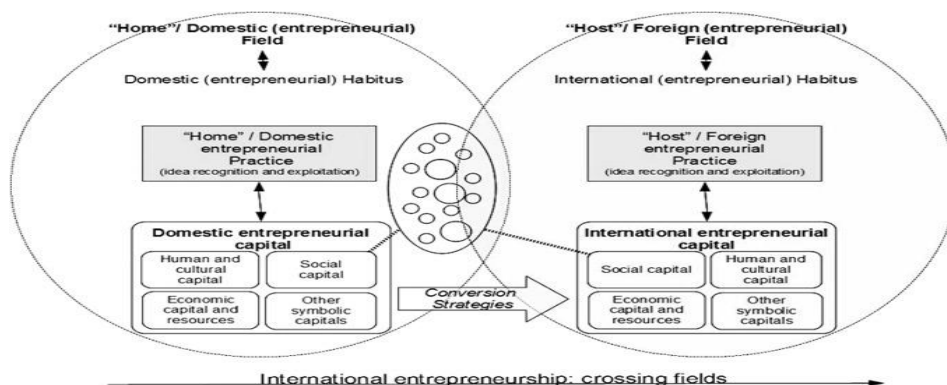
"Home"/ Domestic (entrepreneurial) Field

Domestic (entrepreneurial) Habitus

"Home" / Domestic entrepreneurial Practice
(idea recognition and exploitation)

Domestic entrepreneurial capital

Human and cultural capital

Social capital

Economic capital and resources

Other symbolic capitals

"Host"/ Foreign (entrepreneurial) Field

International (entrepreneurial) Habitus

"Host" / Foreign entrepreneurial Practice
(idea recognition and exploitation)

International entrepreneurial capital

Social capital

Human and cultural capital

Economic capital and resources

Other symbolic capitals

Conversion Strategies

International entrepreneurship: crossing fields